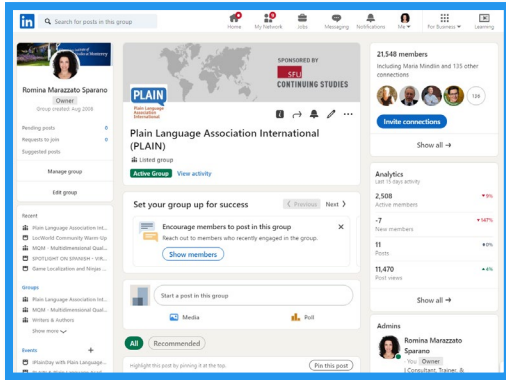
in Search for posts in this group
Home My Network Jobs Messaging Notifications Me For Business Learning

Romina Marazzato Sparano
Owner
Group created: Aug 2008
Pending posts 0
Requests to join 0
Suggested posts
Manage group
Edit group

Recent
Plain Language Association Int...
LocWorld Community Warm Up
MQM - Multidimensional Qual...
SPOTLIGHT ON SPANISH - VIR...
Game Localization and Ninjas ...

Groups
Plain Language Association Int...
MQM - Multidimensional Qual...
Writers & Authors
Show more

Events
#Namday with Plain Language...

SPONSORED BY
SFU CONTINUING STUDIES
PLAIN Plain Language Association International
Plain Language Association International (PLAIN)
Listed group
Active Group View activity

Set your group up for success
Previous Next
Encourage members to post in this group
Reach out to members who recently engaged in the group.
Show members

Start a post in this group
Media Poll

All Recommended
Highlight this post by pinning it at the top Pin this post

21,548 members
Including Maria Mindlin and 135 other connections
135
Invite connections
Show all →

Analytics
Last 15 days activity
2,508 ▼9%
Active members
-7 ▼147%
New members
11 ▼0%
Posts
11,470 ▲4%
Post views
Show all →

Admins
Romina Marazzato Sparano
You Owner
I Consultant, Trainer, &